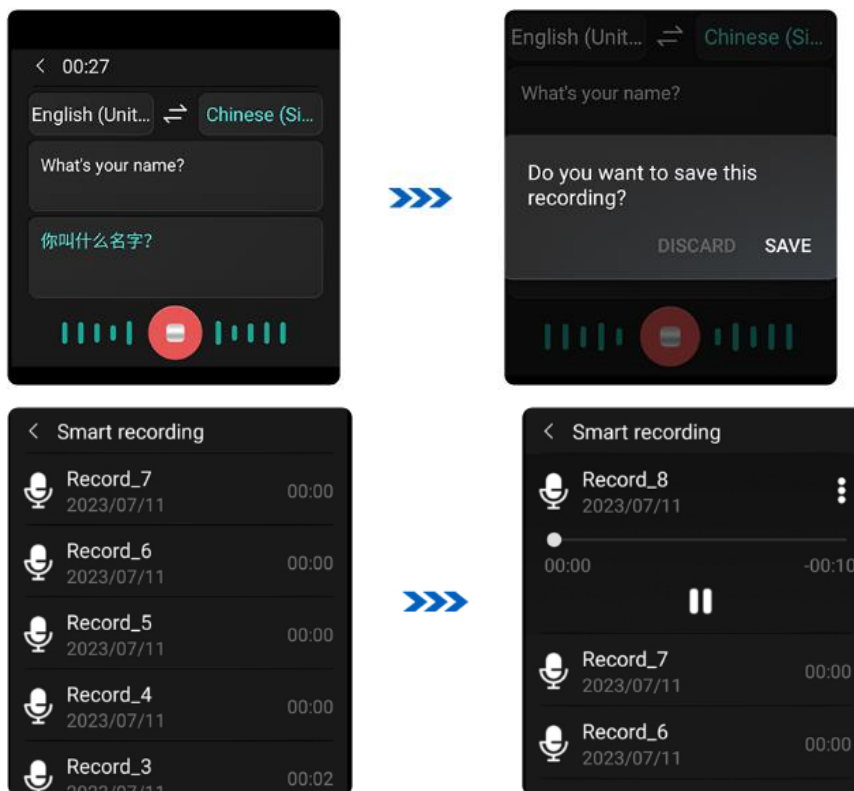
< 00:27

English (Unit... ⇄ Chinese (Si...

What's your name?

你叫什么名字?

English (Unit... ⇄ Chinese (Si...

What's your name?

Do you want to save this recording?

DISCARD SAVE

< Smart recording

Record_7
2023/07/11 00:00

Record_6
2023/07/11 00:00

Record_5
2023/07/11 00:00

Record_4
2023/07/11 00:00

Record_3
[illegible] 00:02

< Smart recording

Record_8
2023/07/11

00:00 -00:10

Record_7
2023/07/11 00:00

Record_6
2023/07/11 00:00